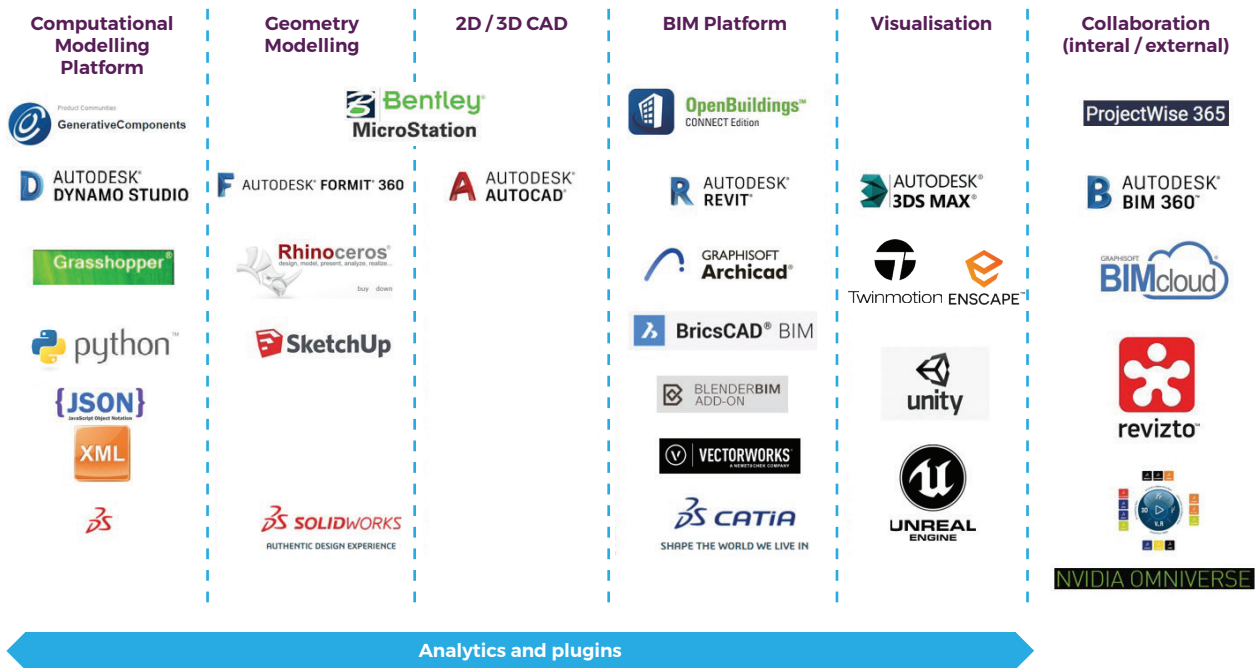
Computational Modelling Platform

Product Communities
GenerativeComponents

AUTODESK DYNAMO STUDIO

Grasshopper

python

{JSON}
JavaScript Object Notation

XML

Geometry Modelling

Bentley MicroStation

AUTODESK FORMIT 360

Rhinoceros
design, model, present, analyze, realize...
buy down

SketchUp

SOLIDWORKS
AUTHENTIC DESIGN EXPERIENCE

2D / 3D CAD

AUTODESK AUTOCAD

BIM Platform

OpenBuildings CONNECT Edition

AUTODESK REVIT

GRAPHISOFT Archicad

BricsCAD BIM

BLENDERBIM ADD-ON

VECTORWORKS
A NEMETSCHEK COMPANY

CATIA
SHAPE THE WORLD WE LIVE IN

Visualisation

AUTODESK 3DS MAX

Twinmotion

ENSCAPE

unity

UNREAL ENGINE

Collaboration (interal / external)

ProjectWise 365

AUTODESK BIM 360

GRAPHISOFT BIMcloud

revizto

NVIDIA OMNIVERSE

Analytics and plugins